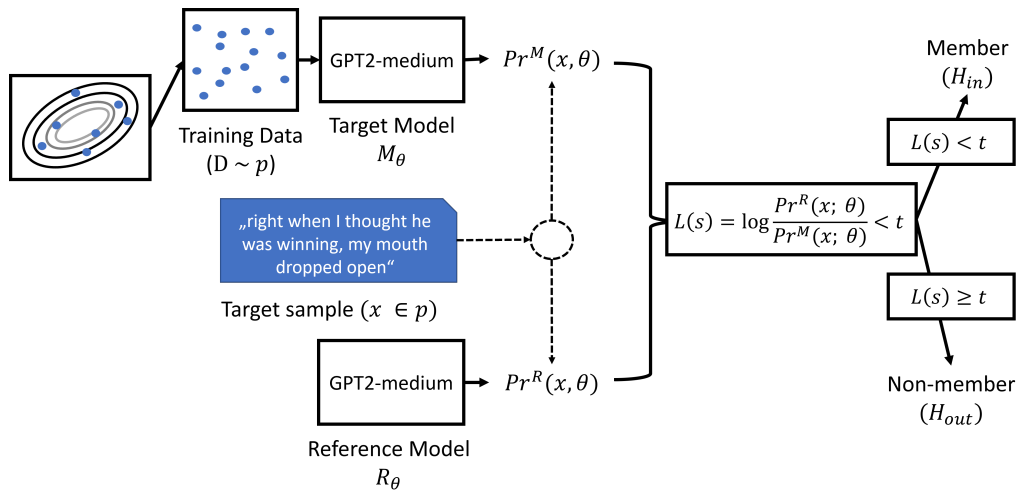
Training Data
$(D \sim p)$

GPT2-medium

Target Model
$M_\theta$

$Pr^M(x, \theta)$

„right when I thought he was winning, my mouth dropped open“

Target sample $(x \in p)$

GPT2-medium

Reference Model
$R_\theta$

$Pr^R(x, \theta)$

$L(s) = \log \frac{Pr^R(x;\ \theta)}{Pr^M(x;\ \theta)} < t$

Member
$(H_{in})$

$L(s) < t$

$L(s) \geq t$

Non-member
$(H_{out})$